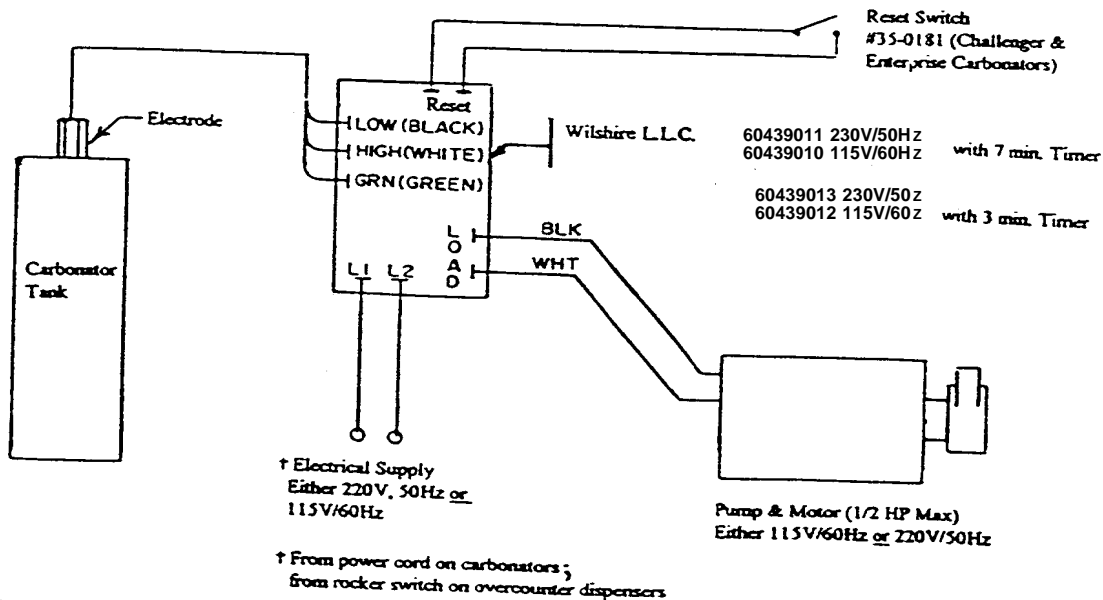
Reset Switch
#35-0181 (Challenger & Enterprise Carbonators)

Reset

Electrode

LOW (BLACK)
HIGH (WHITE)
GRN (GREEN)

Wilshire L.L.C.

60439011 230V/50Hz
60439010 115V/60Hz with 7 min. Timer

60439013 230V/50z
60439012 115V/60z with 3 min. Timer

L O A D

BLK
WHT

Carbonator Tank

L1 L2

† Electrical Supply
Either 220V, 50Hz or 115V/60Hz

Pump & Motor (1/2 HP Max)
Either 115V/60Hz or 220V/50Hz

† From power cord on carbonators;
from rocker switch on overcounter dispensers